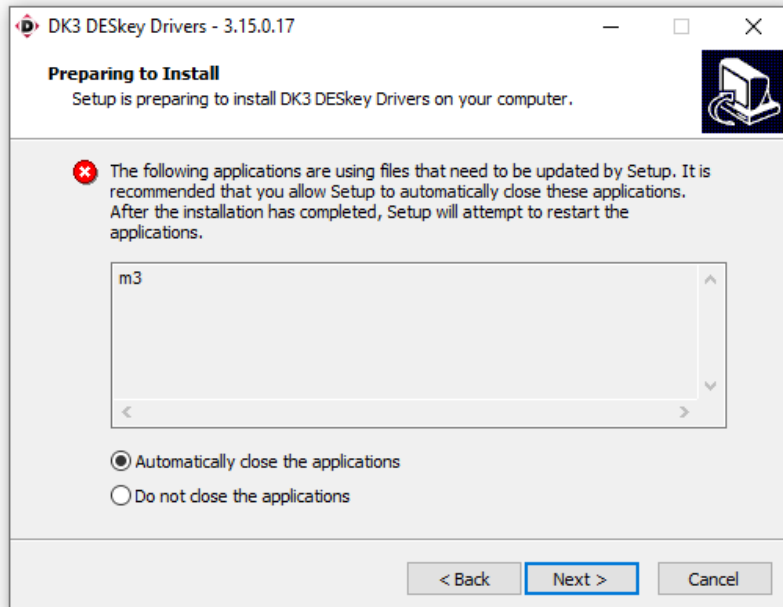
DK3 DESkey Drivers - 3.15.0.17

Preparing to Install
Setup is preparing to install DK3 DESkey Drivers on your computer.

The following applications are using files that need to be updated by Setup. It is recommended that you allow Setup to automatically close these applications. After the installation has completed, Setup will attempt to restart the applications.

m3

Automatically close the applications
Do not close the applications

< Back
Next >
Cancel